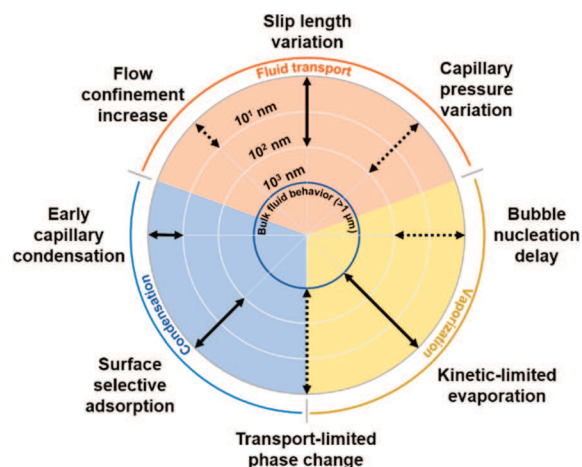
Slip length variation

Flow confinement increase

Fluid transport

Capillary pressure variation

$10^1$ nm

$10^2$ nm

$10^3$ nm

Bulk fluid behavior (>1 μm)

Early capillary condensation

Bubble nucleation delay

Condensation

Vaporization

Surface selective adsorption

Kinetic-limited evaporation

Transport-limited phase change